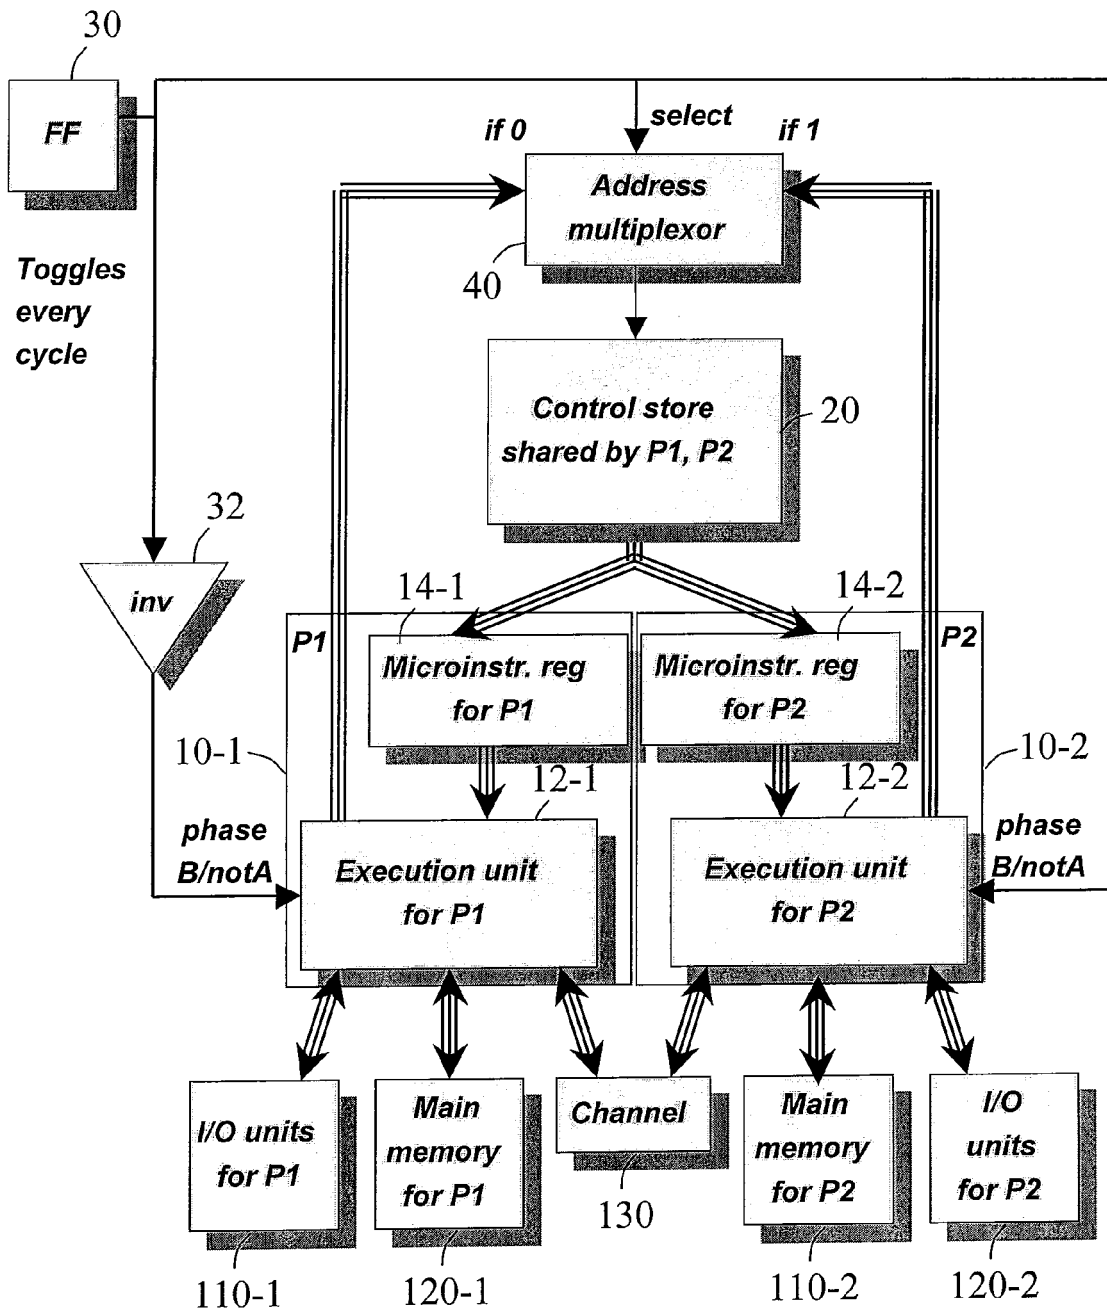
30

FF

Toggles every cycle

select

if 0

if 1

Address multiplexor

40

Control store shared by P1, P2

20

32

inv

14-1

14-2

P1

P2

Microinstr. reg for P1

Microinstr. reg for P2

10-1

10-2

12-1

12-2

phase B/notA

Execution unit for P1

Execution unit for P2

phase B/notA

I/O units for P1

Main memory for P1

Channel

Main memory for P2

I/O units for P2

130

110-1

120-1

110-2

120-2